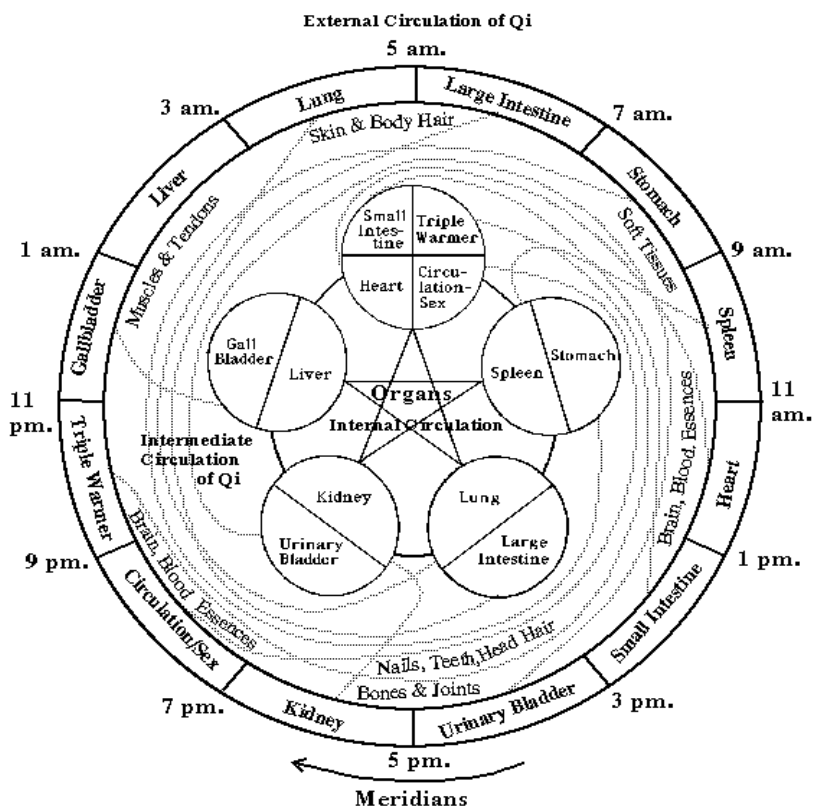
External Circulation of Qi

5 am.

Lung

Large Intestine

3 am.

7 am.

Skin & Body Hair

Liver

Stomach

Soft Tissues

Small Intestine

Triple Warmer

Heart

Circulation-Sex

1 am.

9 am.

Muscles & Tendons

Gallbladder

Spleen

Gall Bladder

Liver

Spleen

Stomach

Organs

11 pm.

11 am.

Internal Circulation

Brain, Blood, Essences

Triple Warmer

Intermediate Circulation of Qi

Heart

Kidney

Urinary Bladder

Lung

Large Intestine

Brain, Blood, Essences

9 pm.

1 pm.

Circulation/Sex

Small Intestine

Nails, Teeth, Head Hair

Bones & Joints

7 pm.

Kidney

Urinary Bladder

3 pm.

5 pm.

Meridians